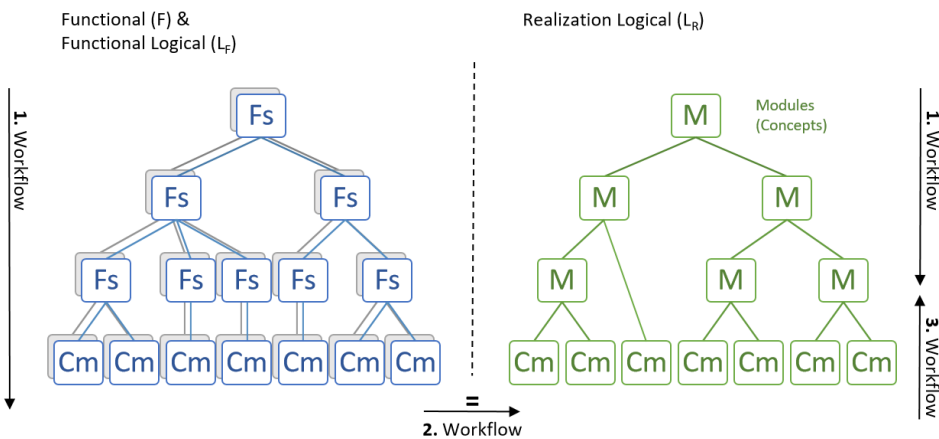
Functional (F) &
Functional Logical ($L_F$)

Realization Logical ($L_R$)

1. Workflow

Fs

Fs Fs

Fs Fs Fs Fs Fs

Cm Cm Cm Cm Cm Cm Cm

M

Modules (Concepts)

M M

M M M

Cm Cm Cm Cm Cm Cm Cm

1. Workflow

3. Workflow

=

2. Workflow